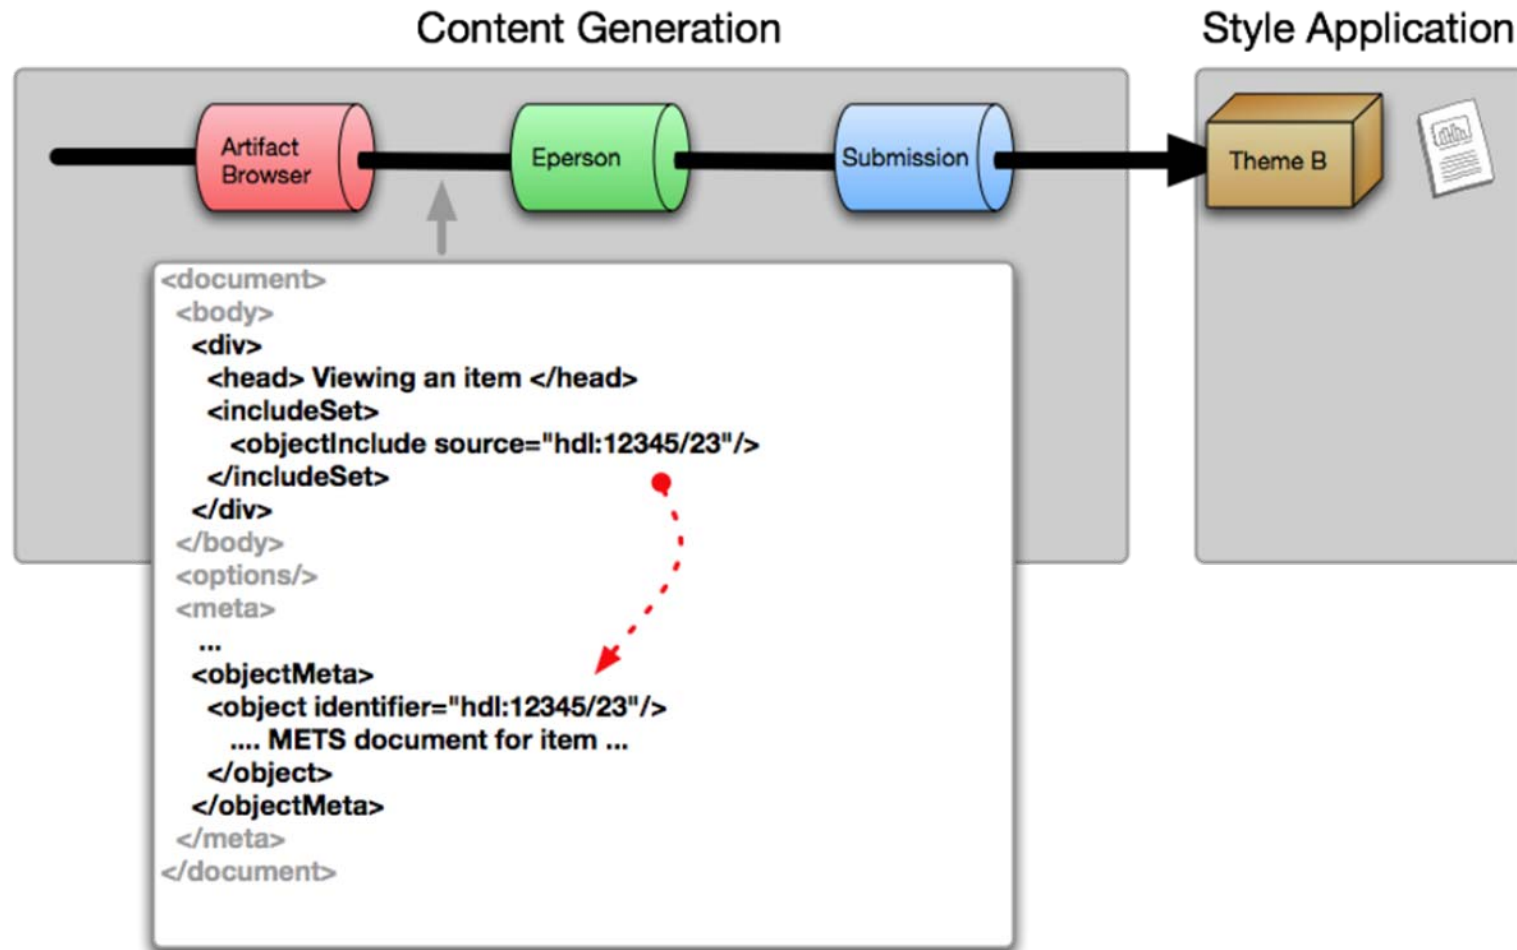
Content Generation

Style Application

Artifact Browser

Eperson

Submission

Theme B

<document>
<body>
<div>
<head> Viewing an item </head>
<includeSet>
<objectInclude source="hdl:12345/23"/>
</includeSet>
</div>
</body>
<options/>
<meta>
...
<objectMeta>
<object identifier="hdl:12345/23"/>
.... METS document for item ...
</object>
</objectMeta>
</meta>
</document>